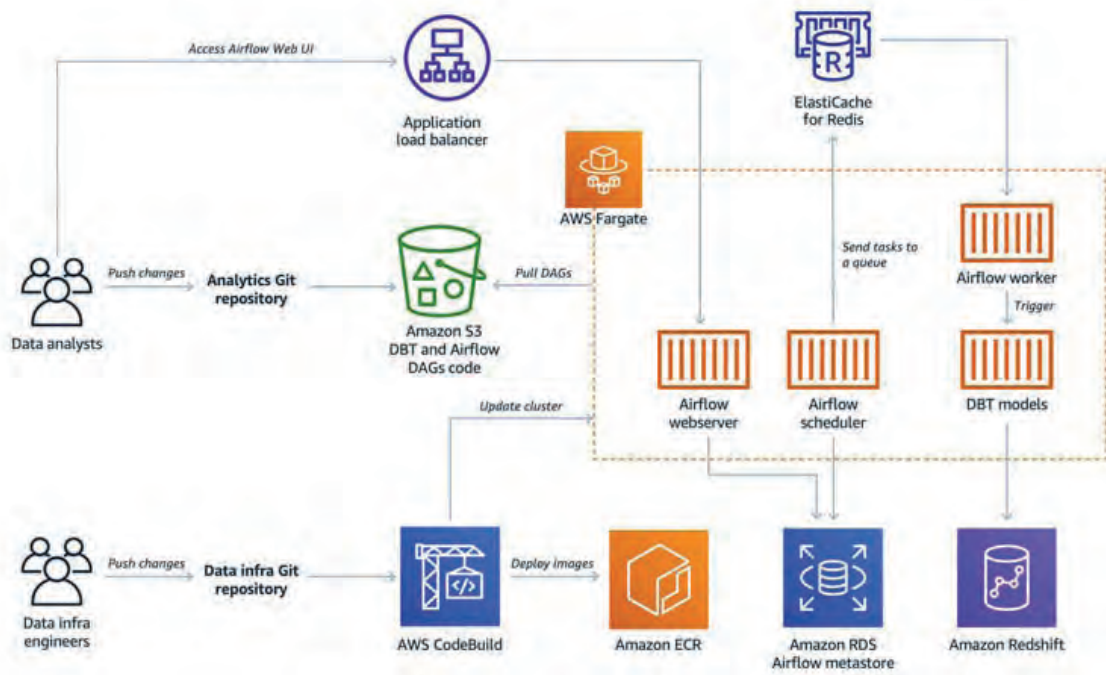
Access Airflow Web UI

Application load balancer

R

ElastiCache for Redis

AWS Fargate

Send tasks to a queue

Airflow worker

Trigger

Data analysts

Push changes

Analytics Git repository

Pull DAGs

Amazon S3 DBT and Airflow DAGs code

Update cluster

Airflow webserver

Airflow scheduler

DBT models

Data infra engineers

Push changes

Data infra Git repository

AWS CodeBuild

Deploy images

Amazon ECR

Amazon RDS Airflow metastore

Amazon Redshift